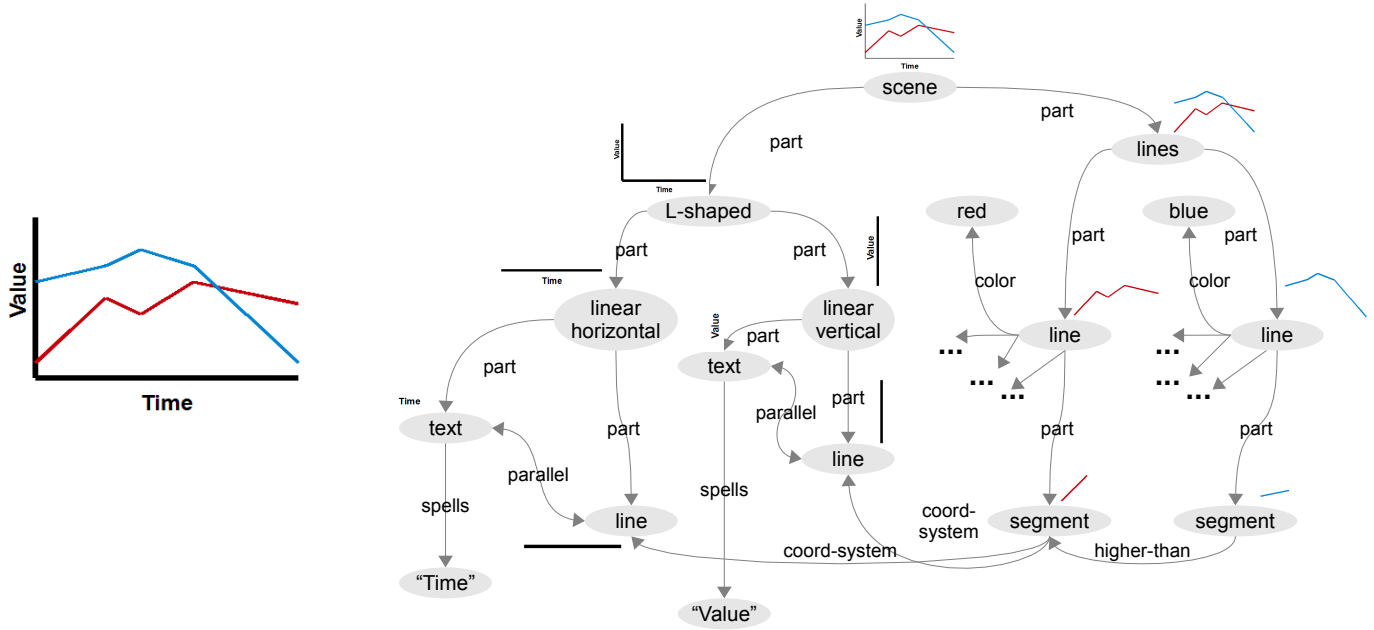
Value
Time

Value
Time
scene
part
part
Value
Time
lines
L-shaped
red
blue
part
part
part
part
Time
Value
color
color
linear horizontal
linear vertical
Value
part
line
line
text
...
...
...
...
...
...
part
Time
parallel
part
text
part
part
line
part
parallel
spells
spells
coord-system
line
segment
segment
"Time"
coord-system
higher-than
"Value"